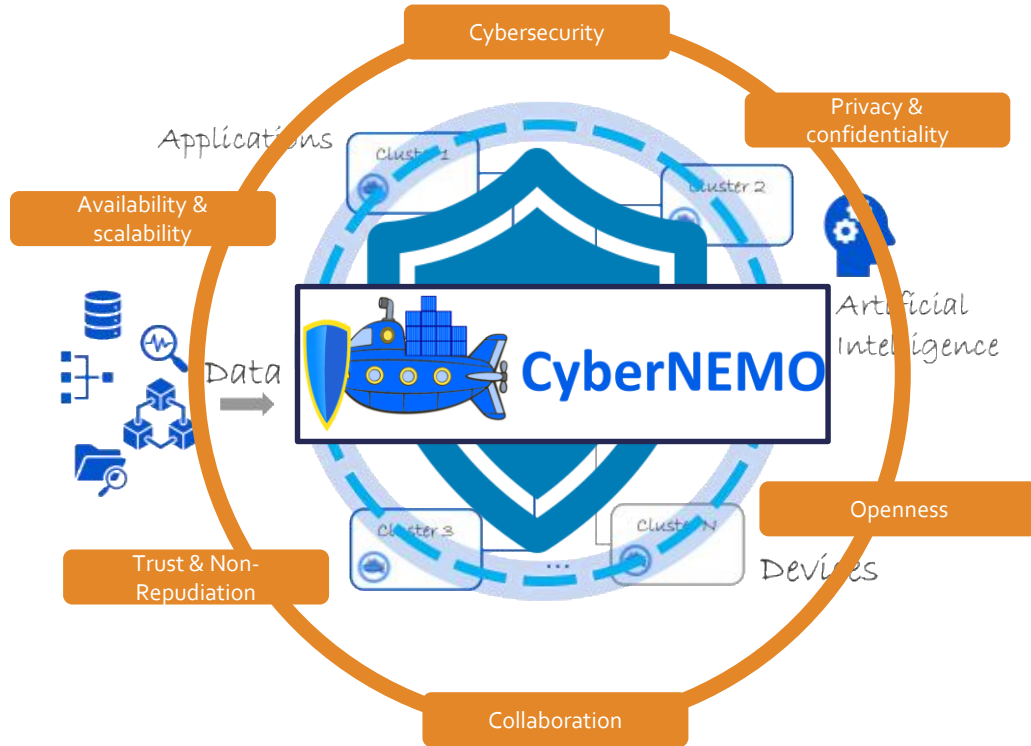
Cybersecurity

Privacy & confidentiality

Applications

Cluster 1

Cluster 2

Availability & scalability

Artificial Intelligence

Data

CyberNEMO

Openness

Cluster 3

Cluster N

...

Trust & Non-Repudiation

Devices

Collaboration